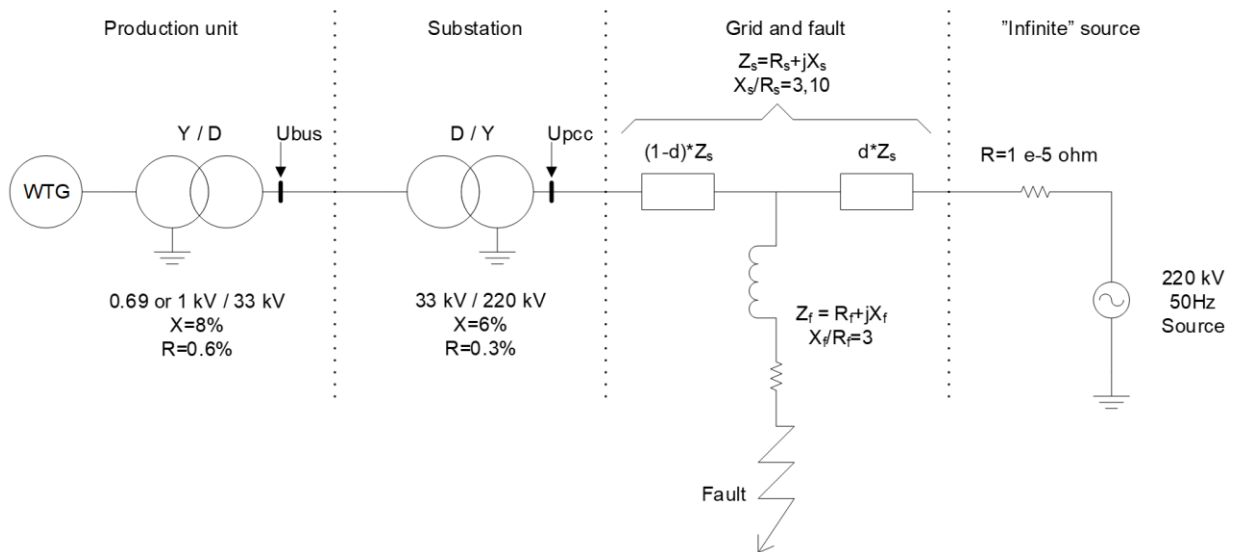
Production unit

Substation

Grid and fault

"Infinite" source

$Z_s=R_s+jX_s$
$X_s/R_s=3, 10$

Y / D

Ubus

D / Y

Upcc

$(1-d)^*Z_s$

$d^*Z_s$

R=1 e-5 ohm

WTG

0.69 or 1 kV / 33 kV
X=8%
R=0.6%

33 kV / 220 kV
X=6%
R=0.3%

$Z_f = R_f+jX_f$
$X_f/R_f=3$

220 kV
50Hz
Source

Fault